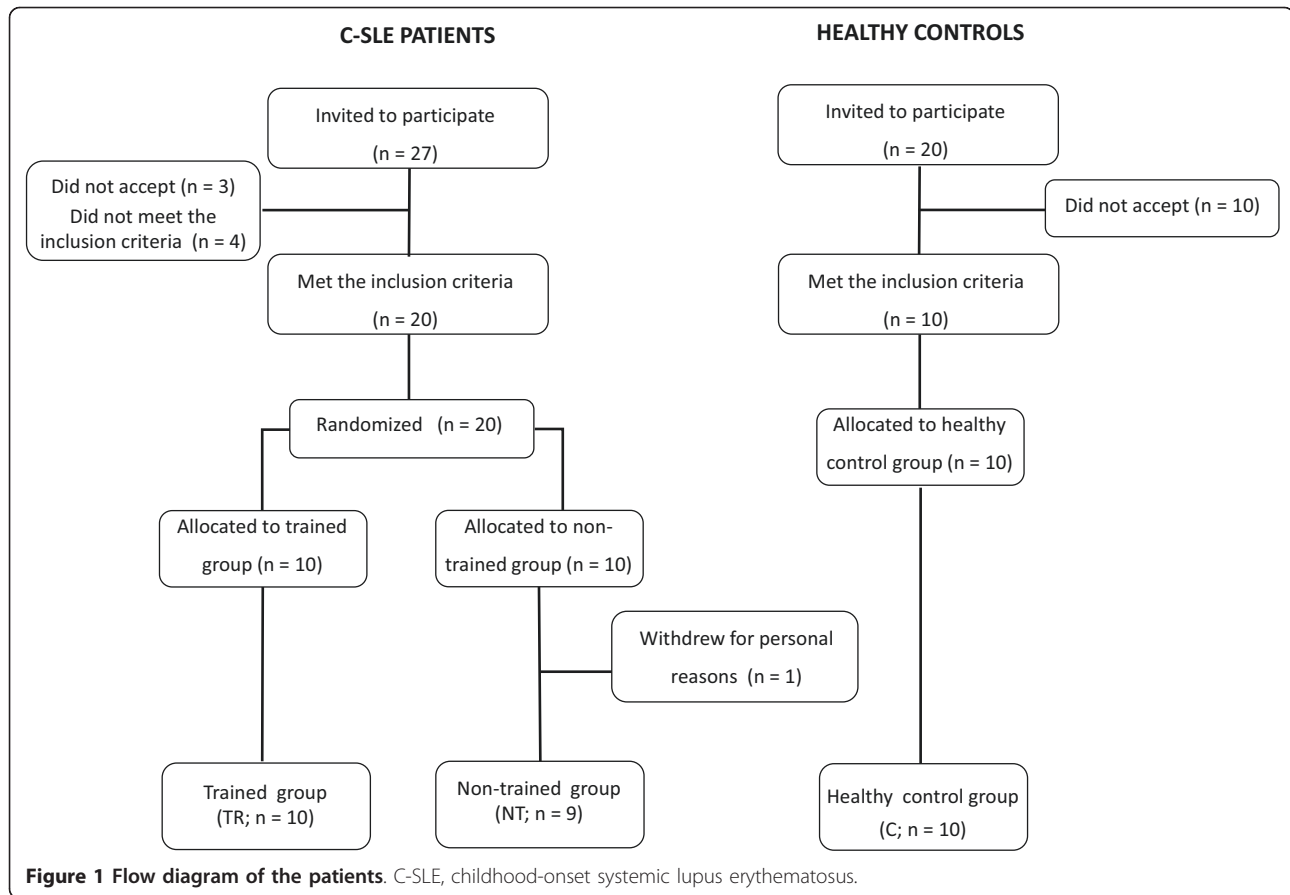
C-SLE PATIENTS

HEALTHY CONTROLS

Invited to participate
(n = 27)

Did not accept (n = 3)
Did not meet the inclusion criteria (n = 4)

Met the inclusion criteria
(n = 20)

Randomized (n = 20)

Allocated to trained group (n = 10)

Allocated to non-trained group (n = 10)

Withdrew for personal reasons (n = 1)

Trained group
(TR; n = 10)

Non-trained group
(NT; n = 9)

Invited to participate
(n = 20)

Did not accept (n = 10)

Met the inclusion criteria
(n = 10)

Allocated to healthy control group (n = 10)

Healthy control group
(C; n = 10)

**Figure 1 Flow diagram of the patients**. C-SLE, childhood-onset systemic lupus erythematosus.